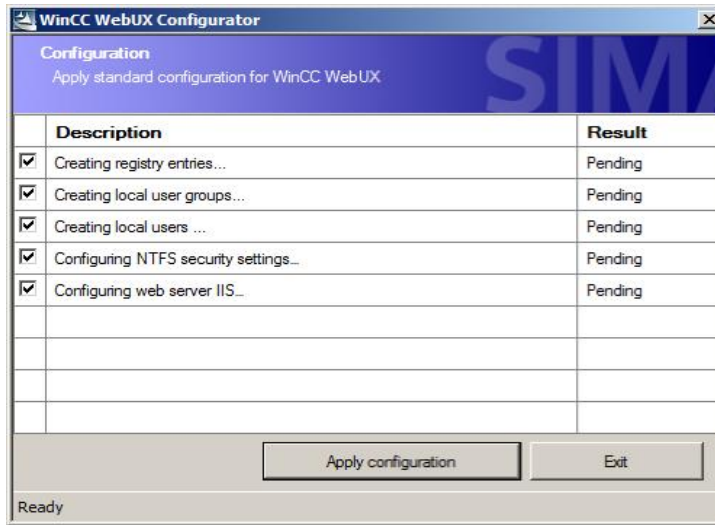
WinCC WebUX Configurator

Configuration
Apply standard configuration for WinCC WebUX

SIM

| | Description | Result |
|---|---|---|
| ☑ | Creating registry entries... | Pending |
| ☑ | Creating local user groups... | Pending |
| ☑ | Creating local users ... | Pending |
| ☑ | Configuring NTFS security settings... | Pending |
| ☑ | Configuring web server IIS... | Pending |
| | | |
| | | |
| | | |
| | | |

Apply configuration

Exit

Ready